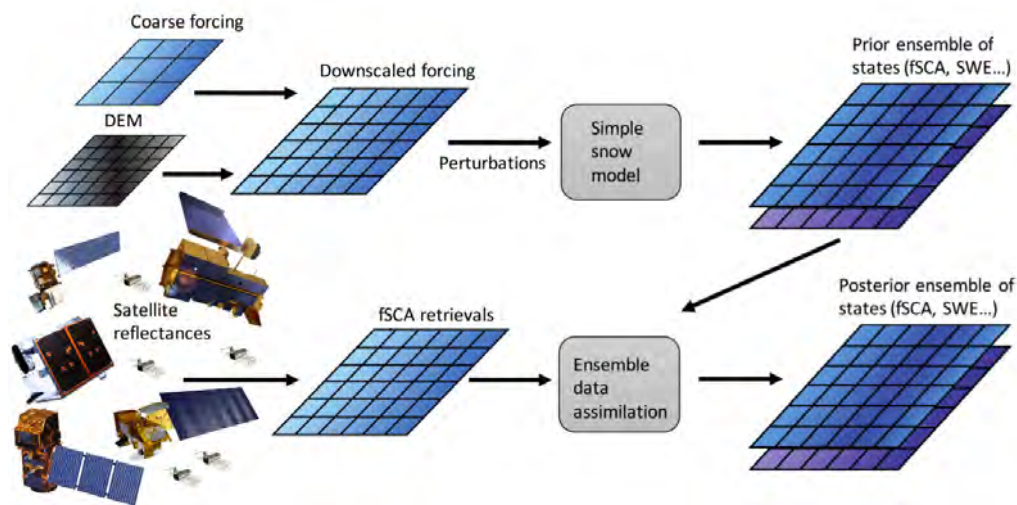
Coarse forcing

DEM

Downscaled forcing

Perturbations

Simple snow model

Prior ensemble of states (fSCA, SWE...)

Satellite reflectances

fSCA retrievals

Ensemble data assimilation

Posterior ensemble of states (fSCA, SWE...)